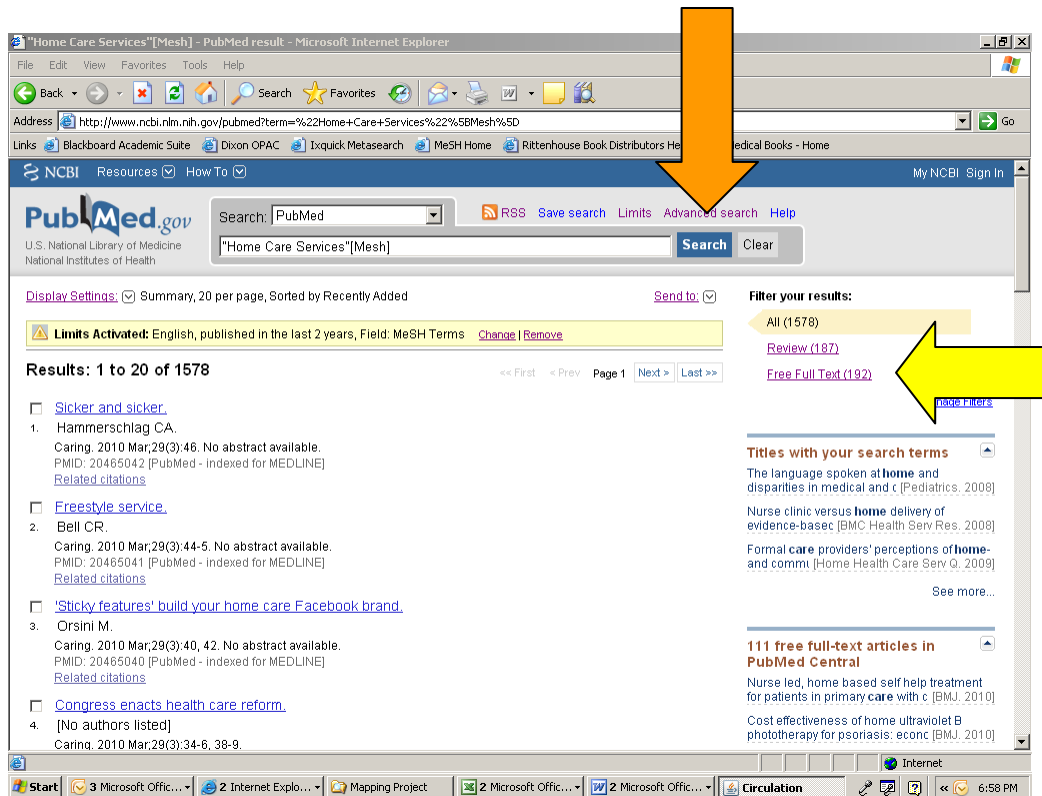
"Home Care Services"[Mesh] - PubMed result - Microsoft Internet Explorer

File Edit View Favorites Tools Help

Back Search Favorites

Address http://www.ncbi.nlm.nih.gov/pubmed?term=%22Home+Care+Services%22%5BMesh%5D Go

Links Blackboard Academic Suite Dixon OPAC Ixquick Metasearch MeSH Home Rittenhouse Book Distributors He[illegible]edical Books - Home

NCBI Resources How To My NCBI Sign In

PubMed.gov
U.S. National Library of Medicine
National Institutes of Health

Search: PubMed
"Home Care Services"[Mesh] Search Clear

RSS Save search Limits Advanced search Help

Display Settings: Summary, 20 per page, Sorted by Recently Added Send to:

Limits Activated: English, published in the last 2 years, Field: MeSH Terms Change | Remove

Results: 1 to 20 of 1578

<< First < Prev Page 1 Next > Last >>

1. Sicker and sicker.
Hammerschlag CA.
Caring. 2010 Mar;29(3):46. No abstract available.
PMID: 20465042 [PubMed - indexed for MEDLINE]
Related citations

2. Freestyle service.
Bell CR.
Caring. 2010 Mar;29(3):44-5. No abstract available.
PMID: 20465041 [PubMed - indexed for MEDLINE]
Related citations

3. 'Sticky features' build your home care Facebook brand.
Orsini M.
Caring. 2010 Mar;29(3):40, 42. No abstract available.
PMID: 20465040 [PubMed - indexed for MEDLINE]
Related citations

4. Congress enacts health care reform.
[No authors listed]
Caring. 2010 Mar;29(3):34-6, 38-9.

Filter your results:
All (1578)
Review (187)
Free Full Text (192)
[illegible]nage Filters

Titles with your search terms
The language spoken at home and disparities in medical and c [Pediatrics. 2008]
Nurse clinic versus home delivery of evidence-basec [BMC Health Serv Res. 2008]
Formal care providers' perceptions of home- and commu [Home Health Care Serv Q. 2009]
See more...

111 free full-text articles in PubMed Central
Nurse led, home based self help treatment for patients in primary care with c [BMJ. 2010]
Cost effectiveness of home ultraviolet B phototherapy for psoriasis: econc [BMJ. 2010]

Internet

Start 3 Microsoft Offic... 2 Internet Explo... Mapping Project 2 Microsoft Offic... 2 Microsoft Offic... Circulation 6:58 PM